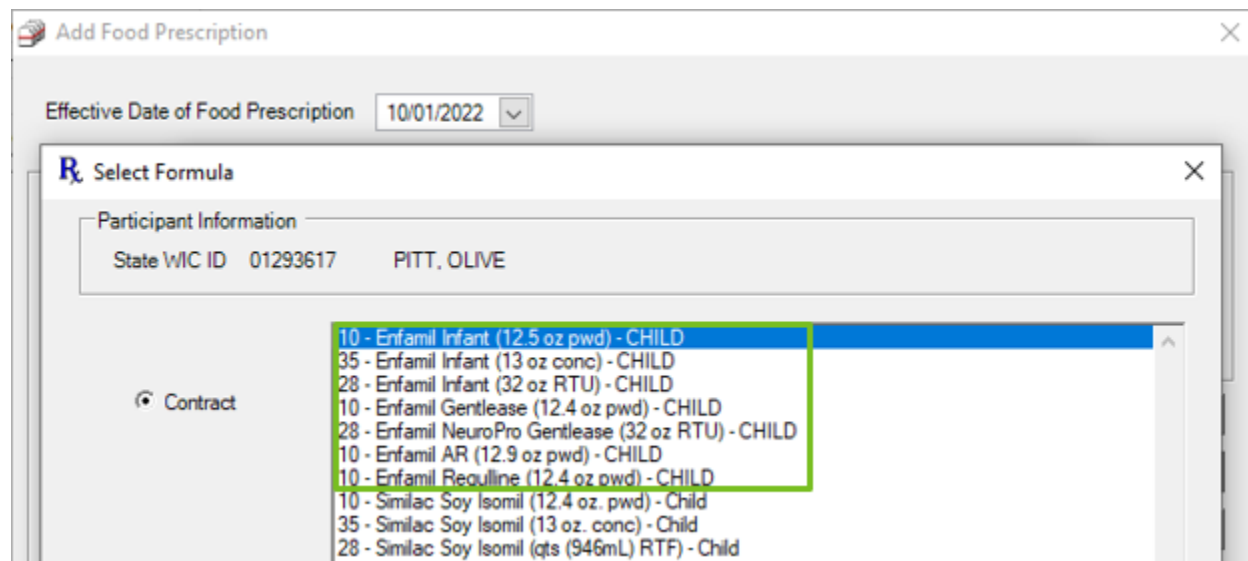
Add Food Prescription

Effective Date of Food Prescription 10/01/2022

Select Formula

Participant Information

State WIC ID 01293617 PITT, OLIVE

Contract

10 - Enfamil Infant (12.5 oz pwd) - CHILD
35 - Enfamil Infant (13 oz conc) - CHILD
28 - Enfamil Infant (32 oz RTU) - CHILD
10 - Enfamil Gentlease (12.4 oz pwd) - CHILD
28 - Enfamil NeuroPro Gentlease (32 oz RTU) - CHILD
10 - Enfamil AR (12.9 oz pwd) - CHILD
10 - Enfamil Reguline (12.4 oz pwd) - CHILD
10 - Similac Soy Isomil (12.4 oz. pwd) - Child
35 - Similac Soy Isomil (13 oz. conc) - Child
28 - Similac Soy Isomil (qts (946mL) RTF) - Child